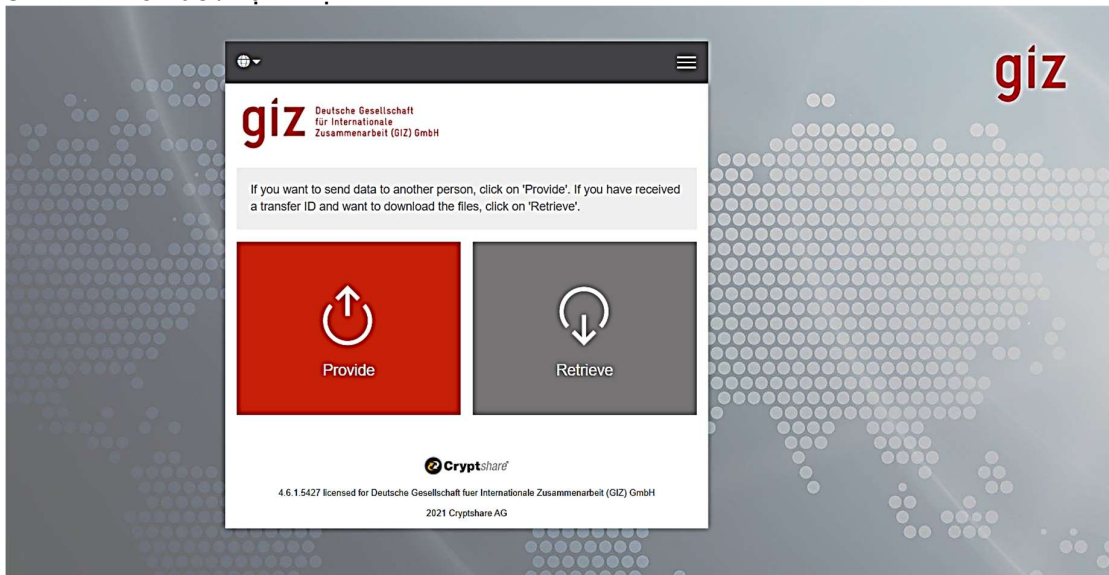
giz

giz Deutsche Gesellschaft für Internationale Zusammenarbeit (GIZ) GmbH

If you want to send data to another person, click on 'Provide'. If you have received a transfer ID and want to download the files, click on 'Retrieve'.

Provide

Retrieve

Cryptshare

4.6.1.5427 licensed for Deutsche Gesellschaft fuer Internationale Zusammenarbeit (GIZ) GmbH

2021 Cryptshare AG